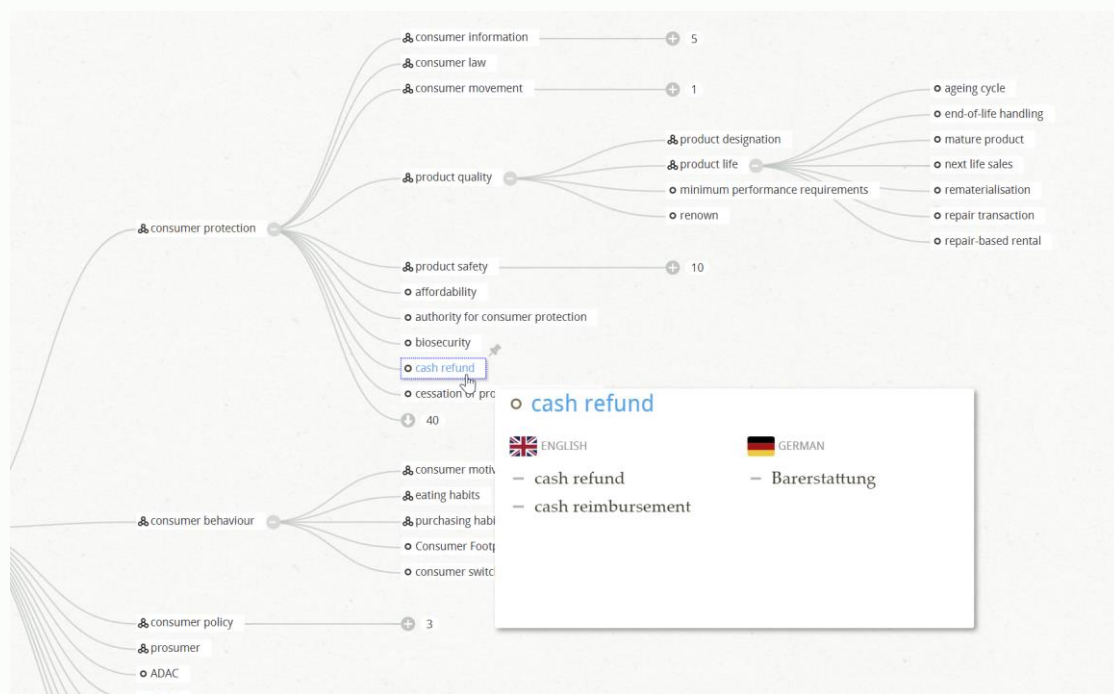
consumer information 5
consumer law
consumer movement 1
ageing cycle
end-of-life handling
product designation
mature product
product life
next life sales
product quality
minimum performance requirements
rematerialisation
renown
repair transaction
repair-based rental
consumer protection
product safety 10
affordability
authority for consumer protection
biosecurity
cash refund
cessation of pro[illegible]
40
consumer moti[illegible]
eating habits
consumer behaviour
purchasing habi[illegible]
Consumer Foot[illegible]
consumer switc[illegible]
consumer policy 3
prosumer
ADAC

cash refund
ENGLISH
– cash refund
– cash reimbursement
GERMAN
– Barerstattung